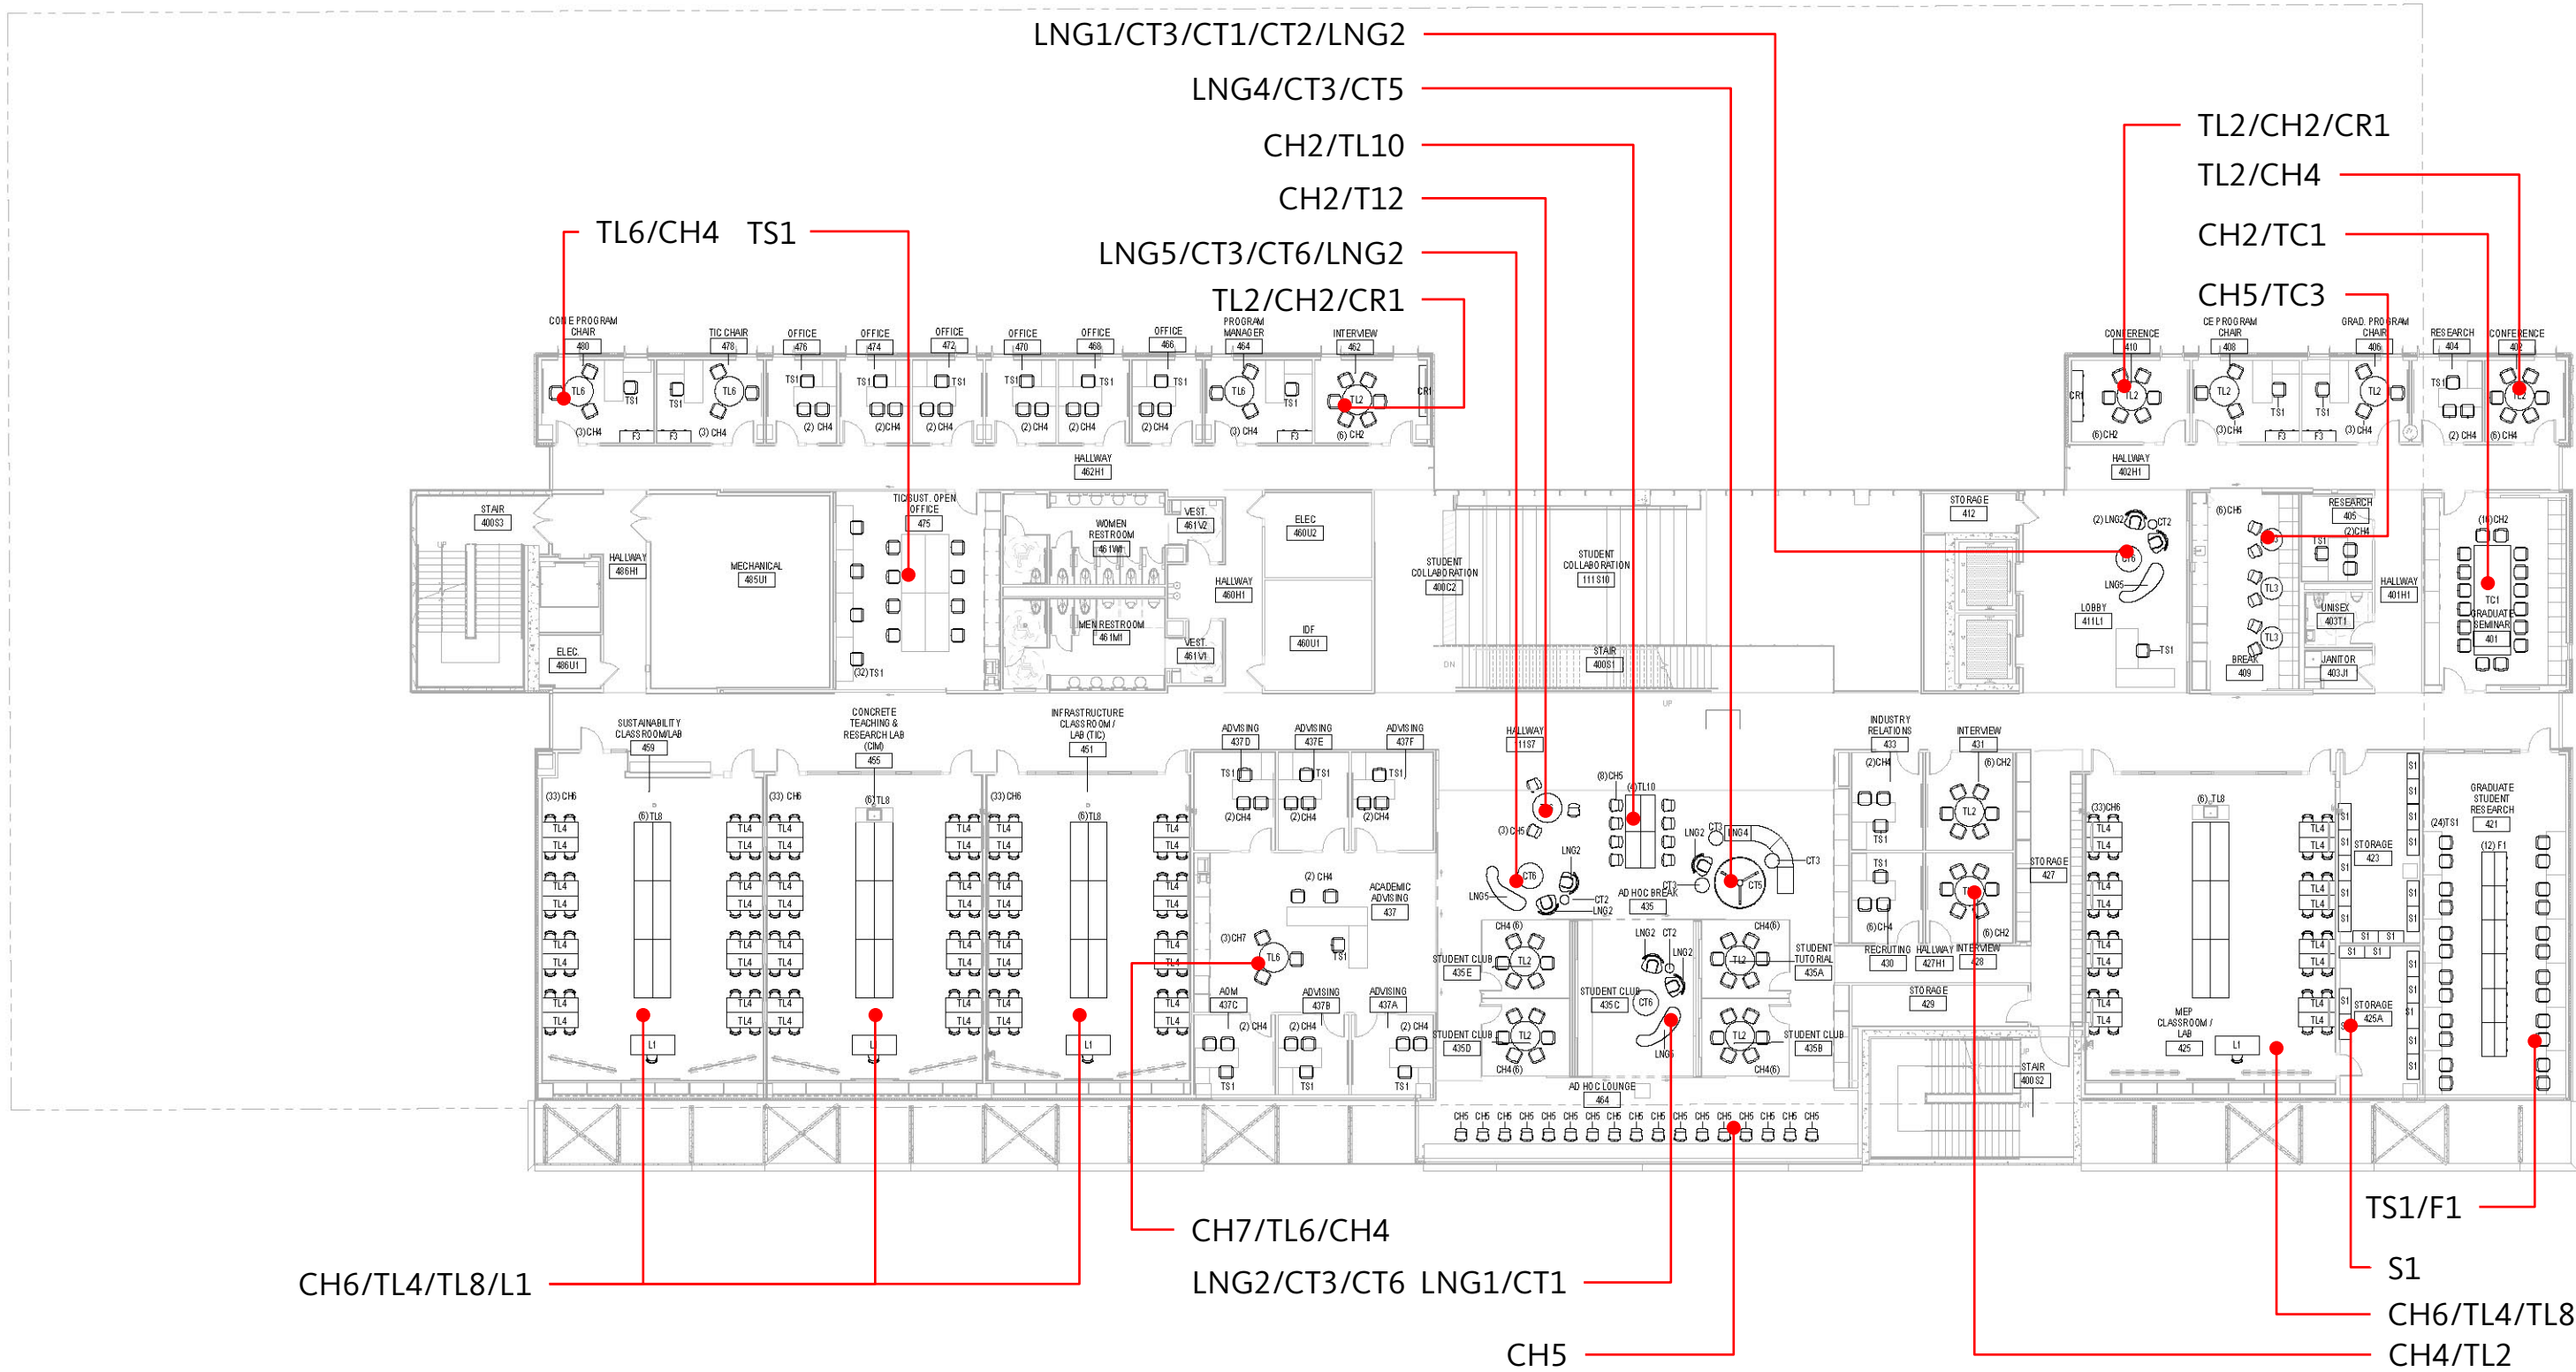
LNG1/CT3/CT1/CT2/LNG2
LNG4/CT3/CT5
CH2/TL10
CH2/T12
LNG5/CT3/CT6/LNG2
TL2/CH2/CR1
TL6/CH4 TS1
TL2/CH2/CR1
TL2/CH4
CH2/TC1
CH5/TC3

CORE PROGRAM CHAIR 480
TIC CHAIR 478
OFFICE 476
OFFICE 474
OFFICE 472
OFFICE 470
OFFICE 468
OFFICE 466
PROGRAM MANAGER 464
INTERVIEW 462
CONFERENCE 410
CE PROGRAM CHAIR 408
GRAD. PROGRAM CHAIR 406
RESEARCH 404
CONFERENCE 402
HALLWAY 462H1
HALLWAY 402H1
STAIR 400S3
HALLWAY 486H1
MECHANICAL 485U1
ELEC 486U1
TIC/SUST. OPEN OFFICE 475
WOMEN RESTROOM 461W1
MEN RESTROOM 461M1
VEST 461V2
VEST 461V1
HALLWAY 460H1
ELEC 460U2
IDF 460U1
STUDENT COLLABORATION 400C2
STUDENT COLLABORATION 111S10
STAIR 400S1
STORAGE 412
LOBBY 411L1
BREAK 409
RESEARCH 405
UNISEX 403T1
JANITOR 403J1
HALLWAY 401H1
GRADUATE SEMINAR 401
SUSTAINABILITY CLASSROOM/LAB 459
CONCRETE TEACHING & RESEARCH LAB (CIM) 455
INFRASTRUCTURE CLASSROOM / LAB (TIC) 451
ADVISING 437D
ADVISING 437E
ADVISING 437F
ACADEMIC ADVISING 437
ADM 437C
ADVISING 437B
ADVISING 437A
HALLWAY 111S7
AD HOC BREAK 435
STUDENT CLUB 435E
STUDENT CLUB 435C
STUDENT CLUB 435D
STUDENT CLUB 435B
STUDENT TUTORIAL 435A
AD HOC LOUNGE 464
INDUSTRY RELATIONS 433
INTERVIEW 431
RECRUITING 430
HALLWAY 427H1
INTERVIEW 428
STORAGE 427
STORAGE 429
STAIR 400S2
MEP CLASSROOM / LAB 425
STORAGE 423
STORAGE 425A
GRADUATE STUDENT RESEARCH 421

CH7/TL6/CH4
CH6/TL4/TL8/L1
LNG2/CT3/CT6 LNG1/CT1
CH5
TS1/F1
S1
CH6/TL4/TL8
CH4/TL2